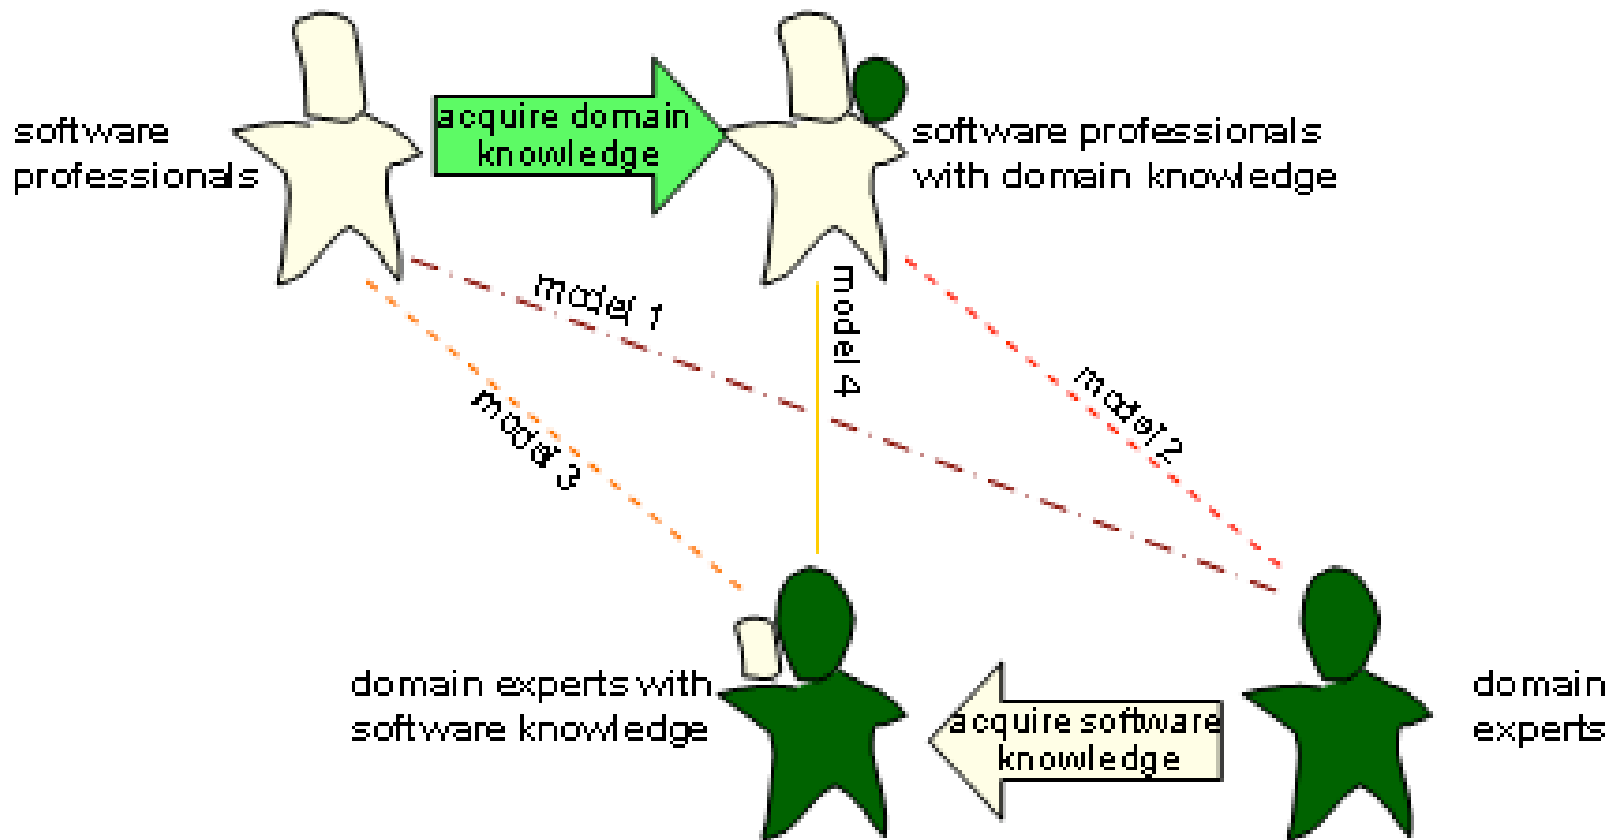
software professionals

acquire domain knowledge

software professionals with domain knowledge

model 1

model 4

model 2

model 3

domain experts with software knowledge

acquire software knowledge

domain experts